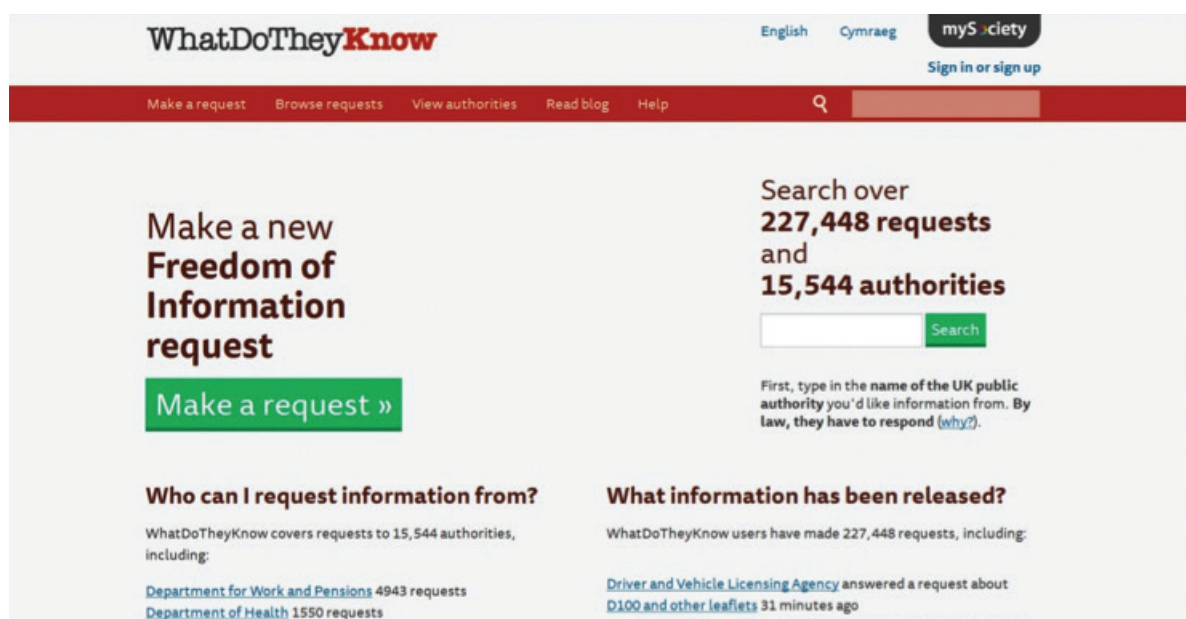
WhatDoTheyKnow

English Cymraeg mySociety

Sign in or sign up

Make a request Browse requests View authorities Read blog Help

Make a new **Freedom of Information request**

Make a request »

Search over **227,448 requests** and **15,544 authorities**

Search

First, type in the **name of the UK public authority** you'd like information from. **By law, they have to respond** (why?).

**Who can I request information from?**

WhatDoTheyKnow covers requests to 15,544 authorities, including:

Department for Work and Pensions 4943 requests
Department of Health 1550 requests

**What information has been released?**

WhatDoTheyKnow users have made 227,448 requests, including:

Driver and Vehicle Licensing Agency answered a request about D100 and other leaflets 31 minutes ago